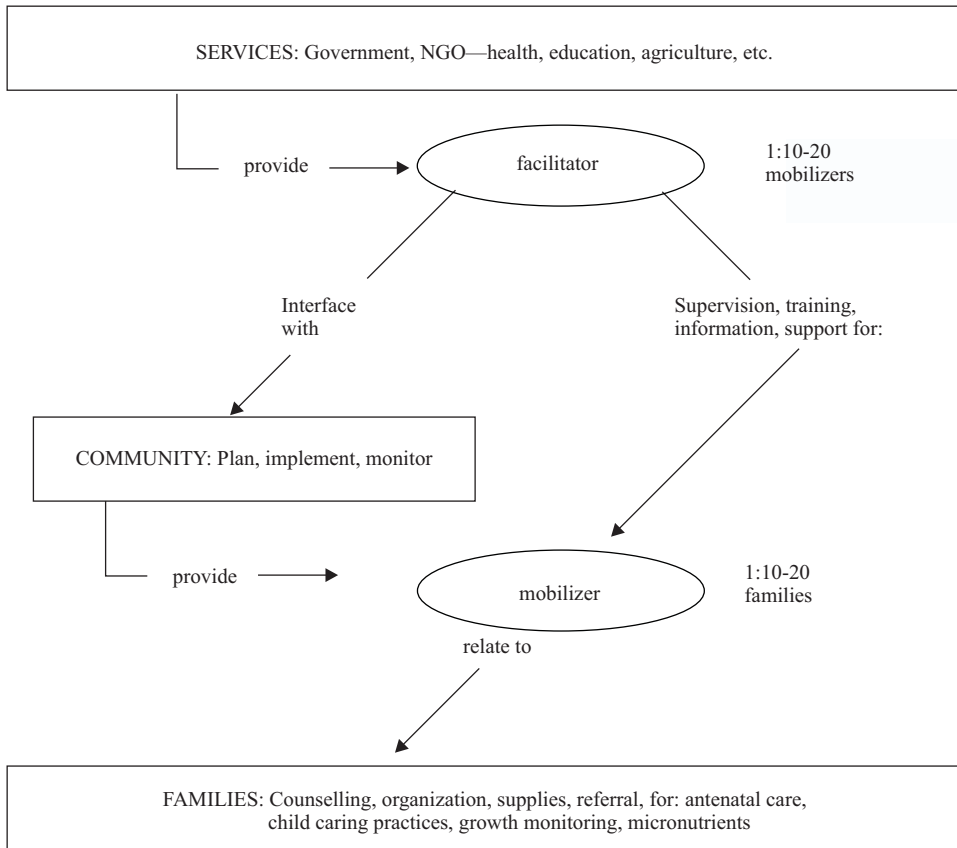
SERVICES: Government, NGO—health, education, agriculture, etc.

provide

facilitator

1:10-20 mobilizers

Interface with

Supervision, training, information, support for:

COMMUNITY: Plan, implement, monitor

provide

mobilizer

1:10-20 families

relate to

FAMILIES: Counselling, organization, supplies, referral, for: antenatal care, child caring practices, growth monitoring, micronutrients